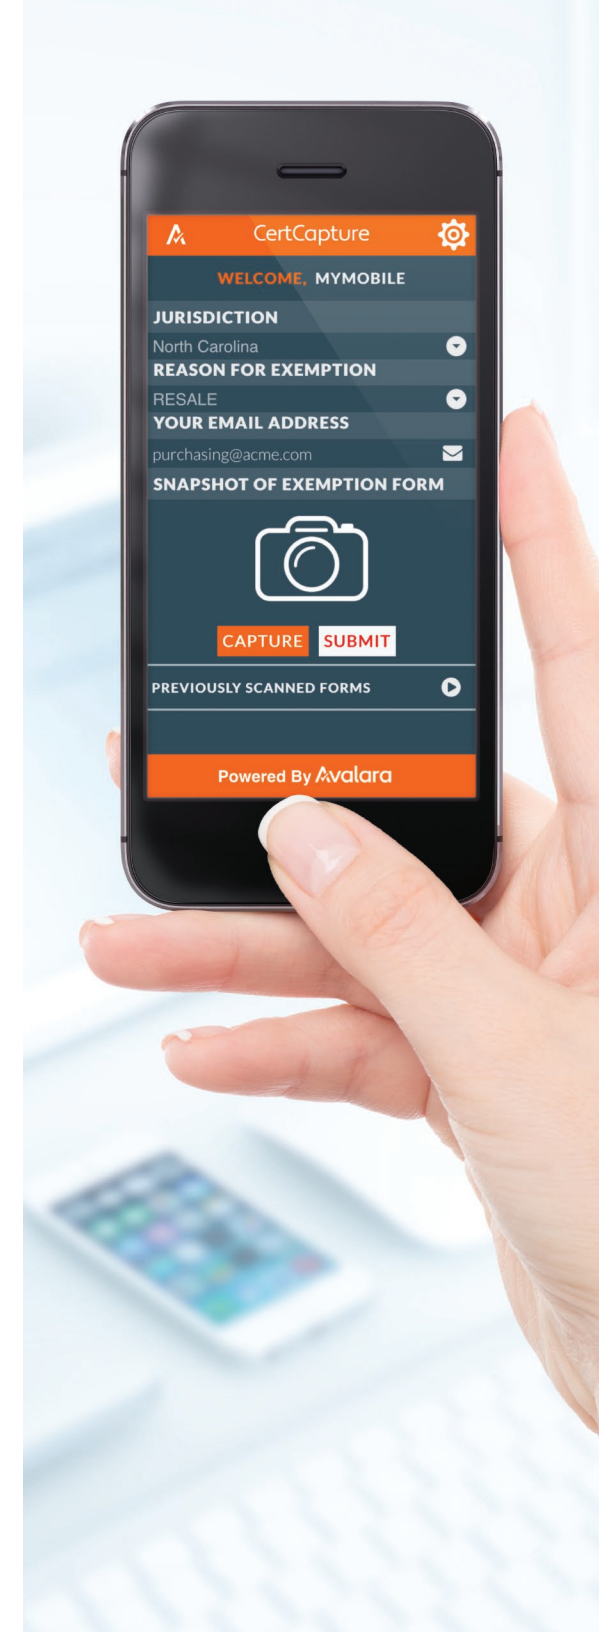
CertCapture

WELCOME, MYMOBILE

JURISDICTION

North Carolina

REASON FOR EXEMPTION

RESALE

YOUR EMAIL ADDRESS

purchasing@acme.com

SNAPSHOT OF EXEMPTION FORM

CAPTURE SUBMIT

PREVIOUSLY SCANNED FORMS

Powered By Avalara